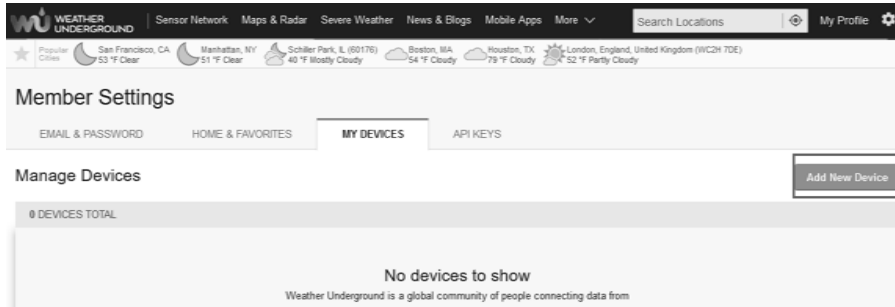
WEATHER UNDERGROUND | Sensor Network Maps & Radar Severe Weather News & Blogs Mobile Apps More

Search Locations

My Profile

Popular Cities San Francisco, CA 53 °F Clear Manhattan, NY 51 °F Clear Schiller Park, IL (60176) 40 °F Mostly Cloudy Boston, MA 54 °F Cloudy Houston, TX 79 °F Cloudy London, England, United Kingdom (WC2H 7DE) 52 °F Partly Cloudy

Member Settings

EMAIL & PASSWORD HOME & FAVORITES MY DEVICES API KEYS

Manage Devices

Add New Device

0 DEVICES TOTAL

No devices to show

Weather Underground is a global community of people connecting data from